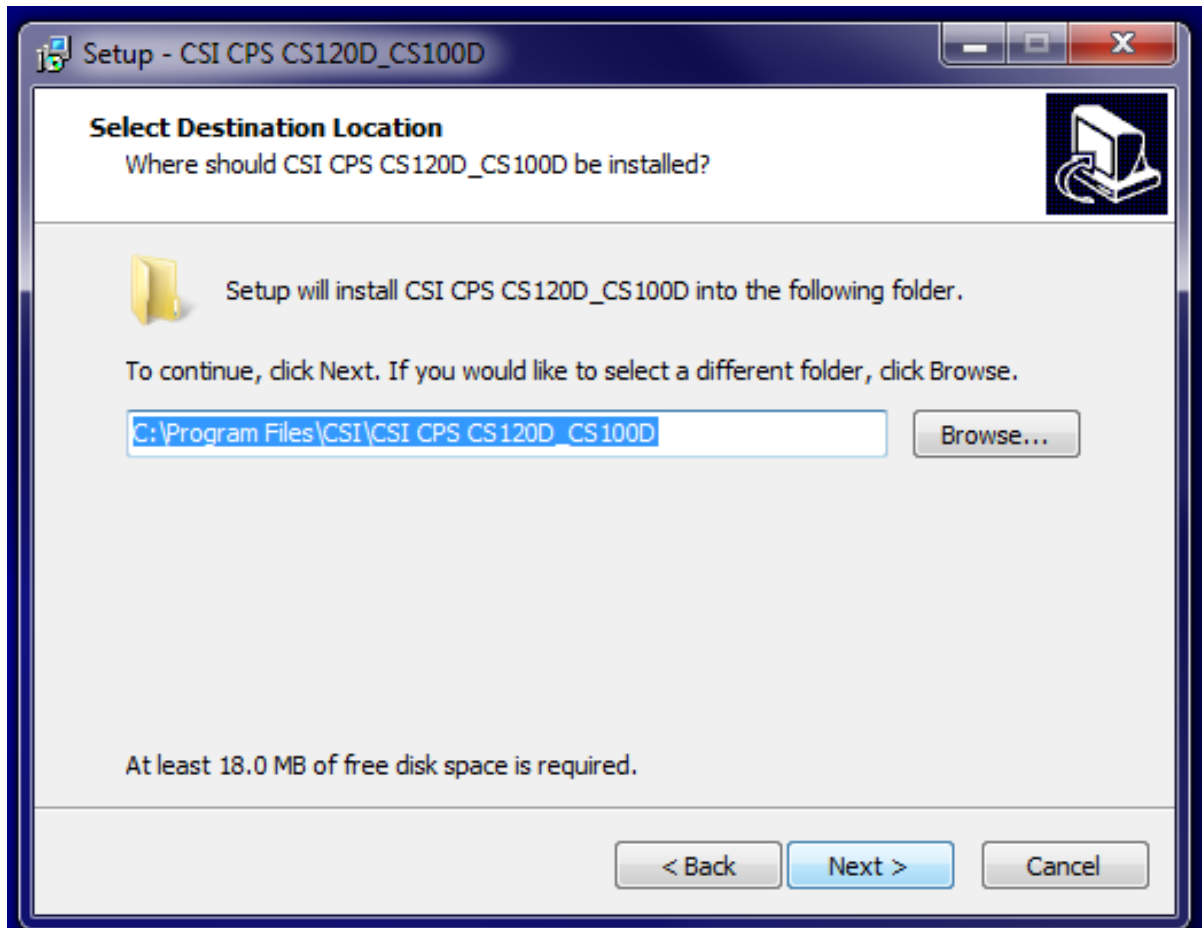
Setup - CSI CPS CS120D_CS100D

Select Destination Location

Where should CSI CPS CS120D_CS100D be installed?

Setup will install CSI CPS CS120D_CS100D into the following folder.

To continue, click Next. If you would like to select a different folder, click Browse.

C:\Program Files\CSI\CSI CPS CS120D_CS100D

Browse...

At least 18.0 MB of free disk space is required.

< Back

Next >

Cancel